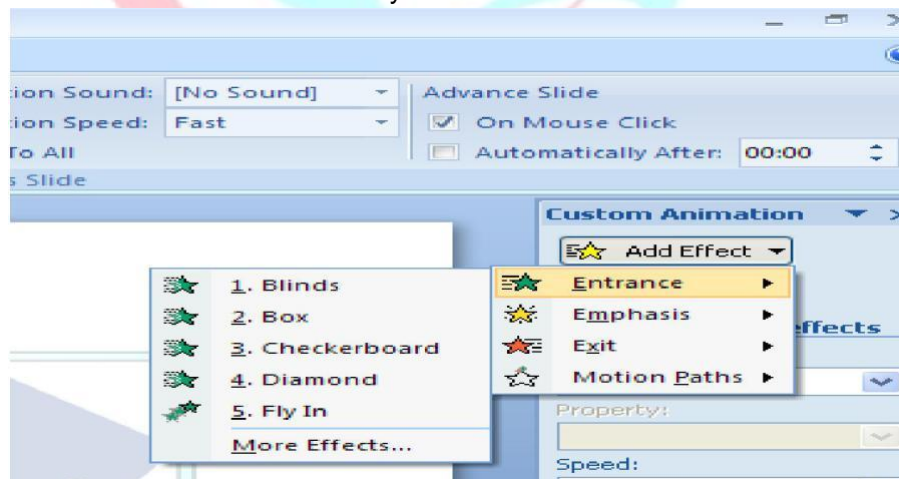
tion Sound: [No Sound]
tion Speed: Fast
To All
s Slide

Advance Slide
On Mouse Click
Automatically After: 00:00

Custom Animation
Add Effect

1. Blinds
2. Box
3. Checkerboard
4. Diamond
5. Fly In
More Effects...

Entrance
Emphasis
Exit
Motion Paths

ffects
Property:
Speed: